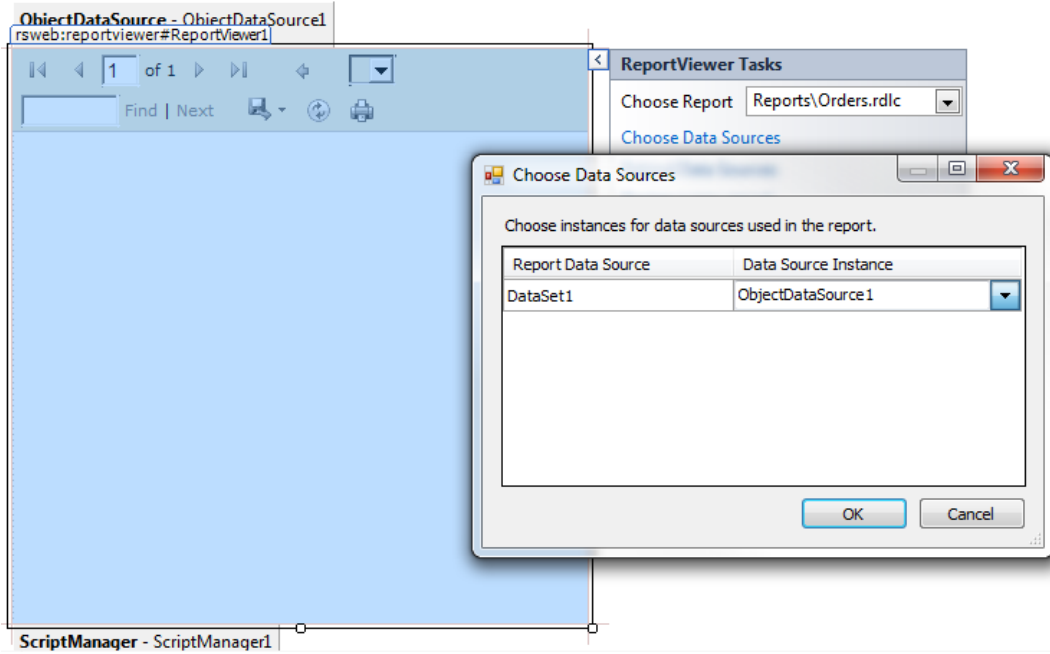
ObjectDataSource - ObjectDataSource1
rsweb:reportviewer#ReportViewer1

1 of 1

Find | Next

ReportViewer Tasks

Choose Report Reports\Orders.rdlc

Choose Data Sources

Choose Data Sources

Choose instances for data sources used in the report.

| Report Data Source | Data Source Instance |
|---|---|
| DataSet1 | ObjectDataSource1 |

OK Cancel

ScriptManager - ScriptManager1